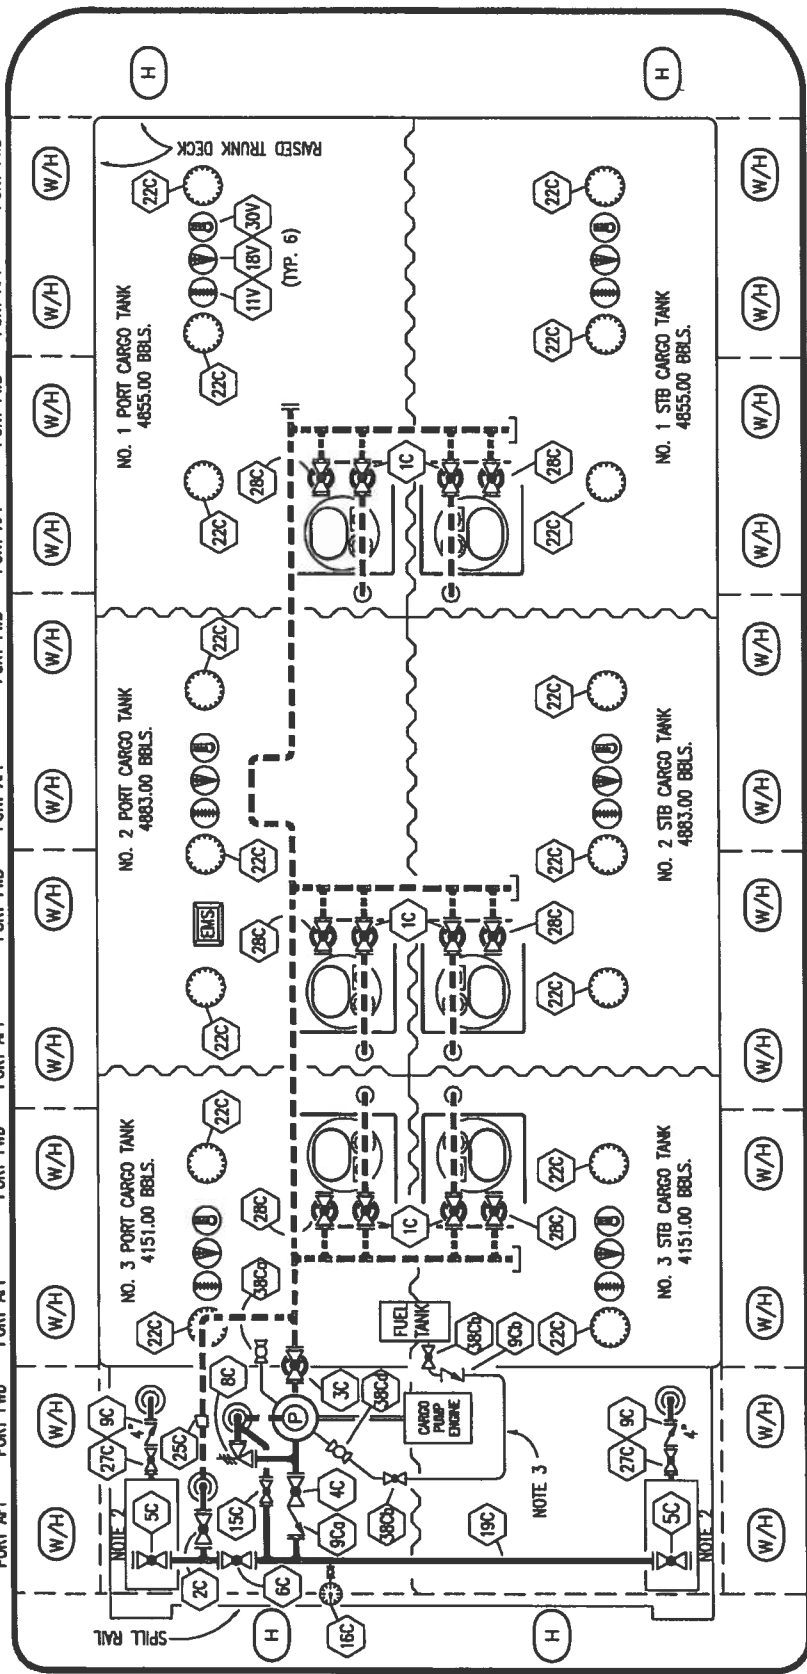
PORT AFT PORT FWD PORT AFT PORT FWD PORT AFT PORT FWD PORT AFT PORT FWD PORT AFT PORT FWD

H
W/H
W/H
W/H
W/H
W/H
W/H
W/H
W/H
W/H
W/H
H

RAISED TRUNK DECK

NO. 1 PORT CARGO TANK
4855.00 BBLS.

22C
22C
22C
11V
18V
30V
(TYP. 6)
28C
1C
28C
22C

NO. 2 PORT CARGO TANK
4883.00 BBLS.

22C
22C
EMS
28C
1C
28C
22C

NO. 3 PORT CARGO TANK
4151.00 BBLS.

22C
28C
1C
28C
22C
38Ca
22C
FUEL TANK
38Cb
9Cb
8C
3C
38Cd
CARGO PUMP ENGINE
P
25C
9C
4"
27C
5C
NOTE 2
2C
6C
15C
4C
9Ca
38Cb
19C
NOTE 3
16C
SPILL RAIL
H
H

NO. 1 STB CARGO TANK
4855.00 BBLS.
22C
22C
22C

NO. 2 STB CARGO TANK
4883.00 BBLS.
22C
22C
22C

NO. 3 STB CARGO TANK
4151.00 BBLS.
22C
22C
9C
4"
27C
5C
NOTE 2

H
W/H
W/H
W/H
W/H
W/H
W/H
W/H
W/H
W/H
W/H
H